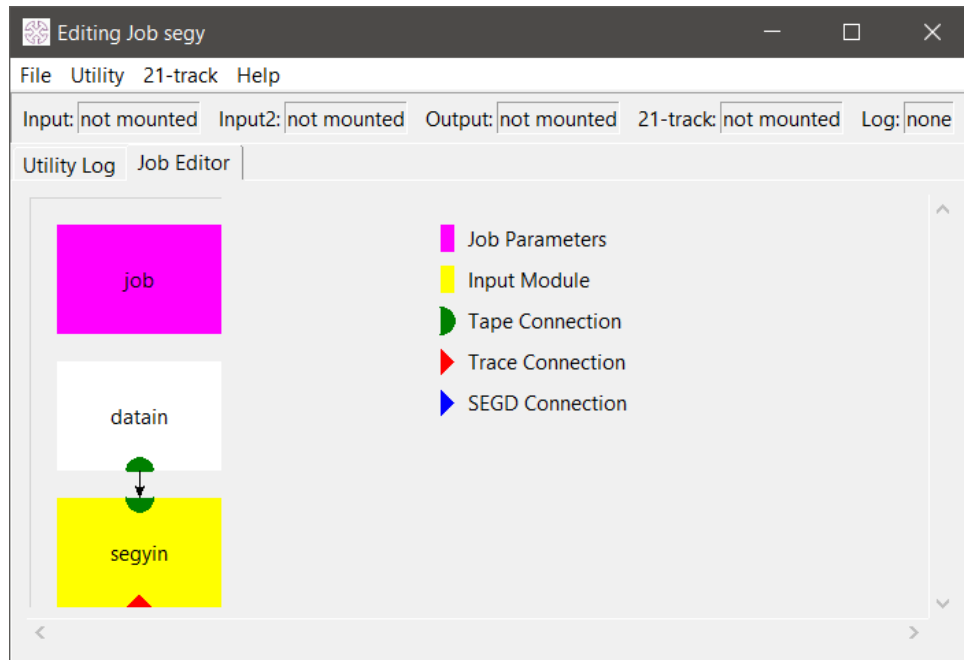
Editing Job segy

File Utility 21-track Help

Input: not mounted Input2: not mounted Output: not mounted 21-track: not mounted Log: none

Utility Log Job Editor

job

datain

segyin

Job Parameters
Input Module
Tape Connection
Trace Connection
SEGD Connection